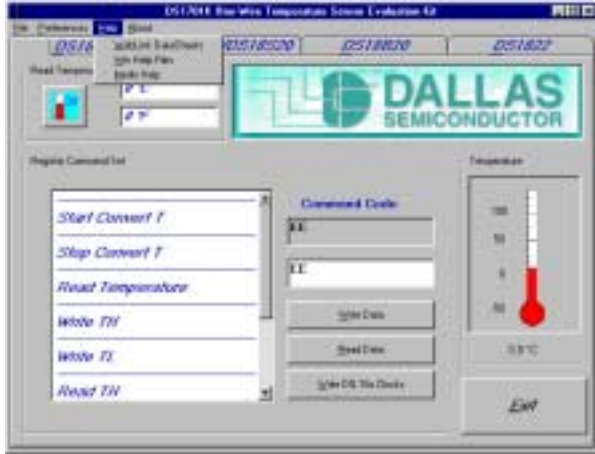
DS1701 One-Wire Temperature Sensor Evaluation Kit

File Preferences Help About

Quick Unit Data/Display
Wire Help Files
Radio Help

DS16 | DS18S20 | DS18B20 | DS1822

Read Temperature

0 °C

0 °F

DALLAS SEMICONDUCTOR

Register Command Set

Start Convert T
Stop Convert T
Read Temperature
Write TH
Write TL
Read TH

Command Code

EE

EE

Write Data

Read Data

Write DS 1Hz Clocks

Temperature

100
50
0
-50

0.0°C

Exit